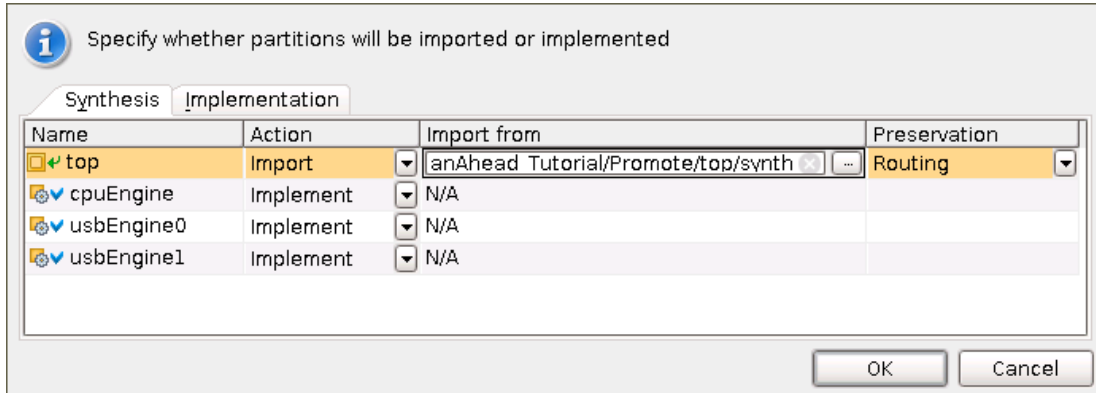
Specify whether partitions will be imported or implemented

Synthesis | Implementation

| Name | Action | Import from | Preservation |
|---|---|---|---|
| top | Import | anAhead_Tutorial/Promote/top/synth | Routing |
| cpuEngine | Implement | N/A | |
| usbEngine0 | Implement | N/A | |
| usbEngine1 | Implement | N/A | |

OK Cancel